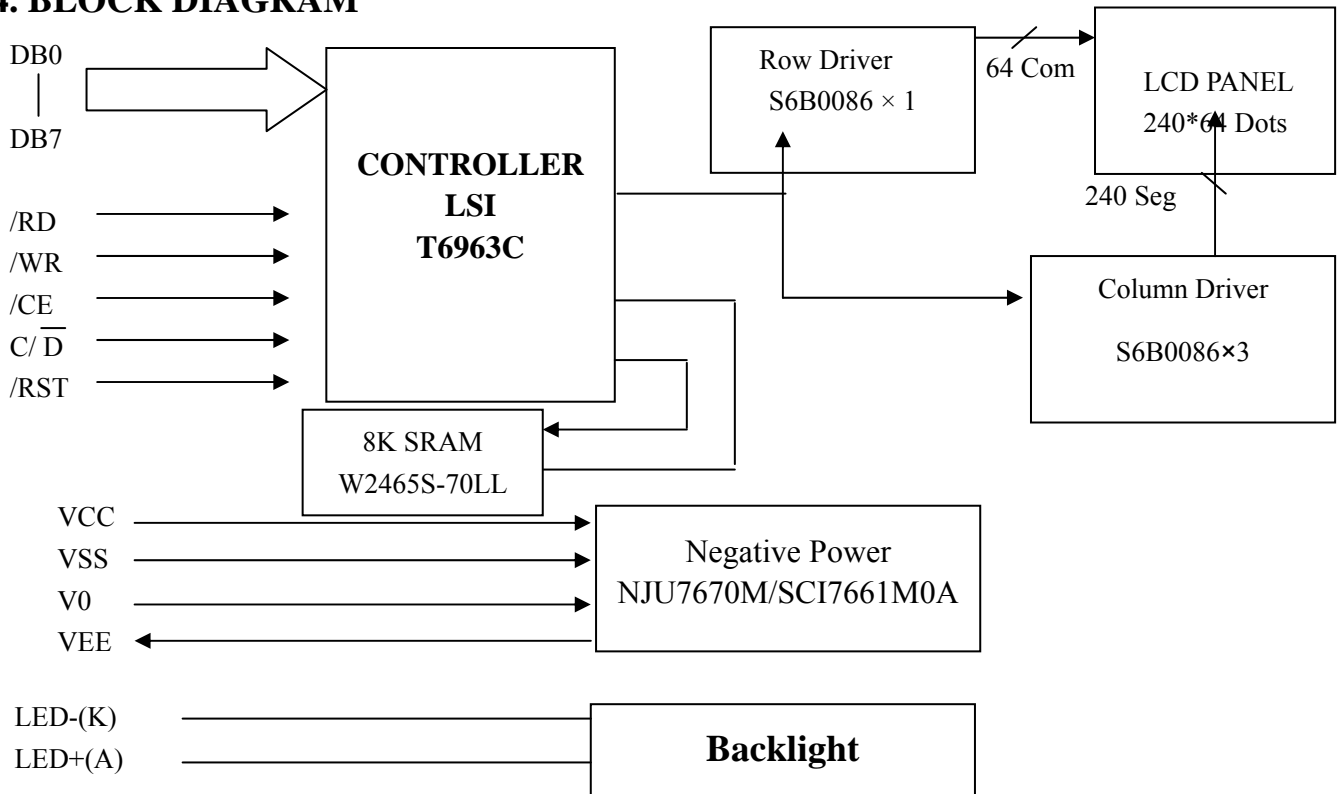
4. BLOCK DIAGRAM

DB0
DB7

/RD
/WR
/CE
C/ $\overline{D}$
/RST

CONTROLLER
LSI
T6963C

Row Driver
S6B0086 × 1

64 Com

LCD PANEL
240*64 Dots

240 Seg

Column Driver
S6B0086×3

8K SRAM
W2465S-70LL

VCC
VSS
V0
VEE

Negative Power
NJU7670M/SCI7661M0A

LED-(K)
LED+(A)

Backlight